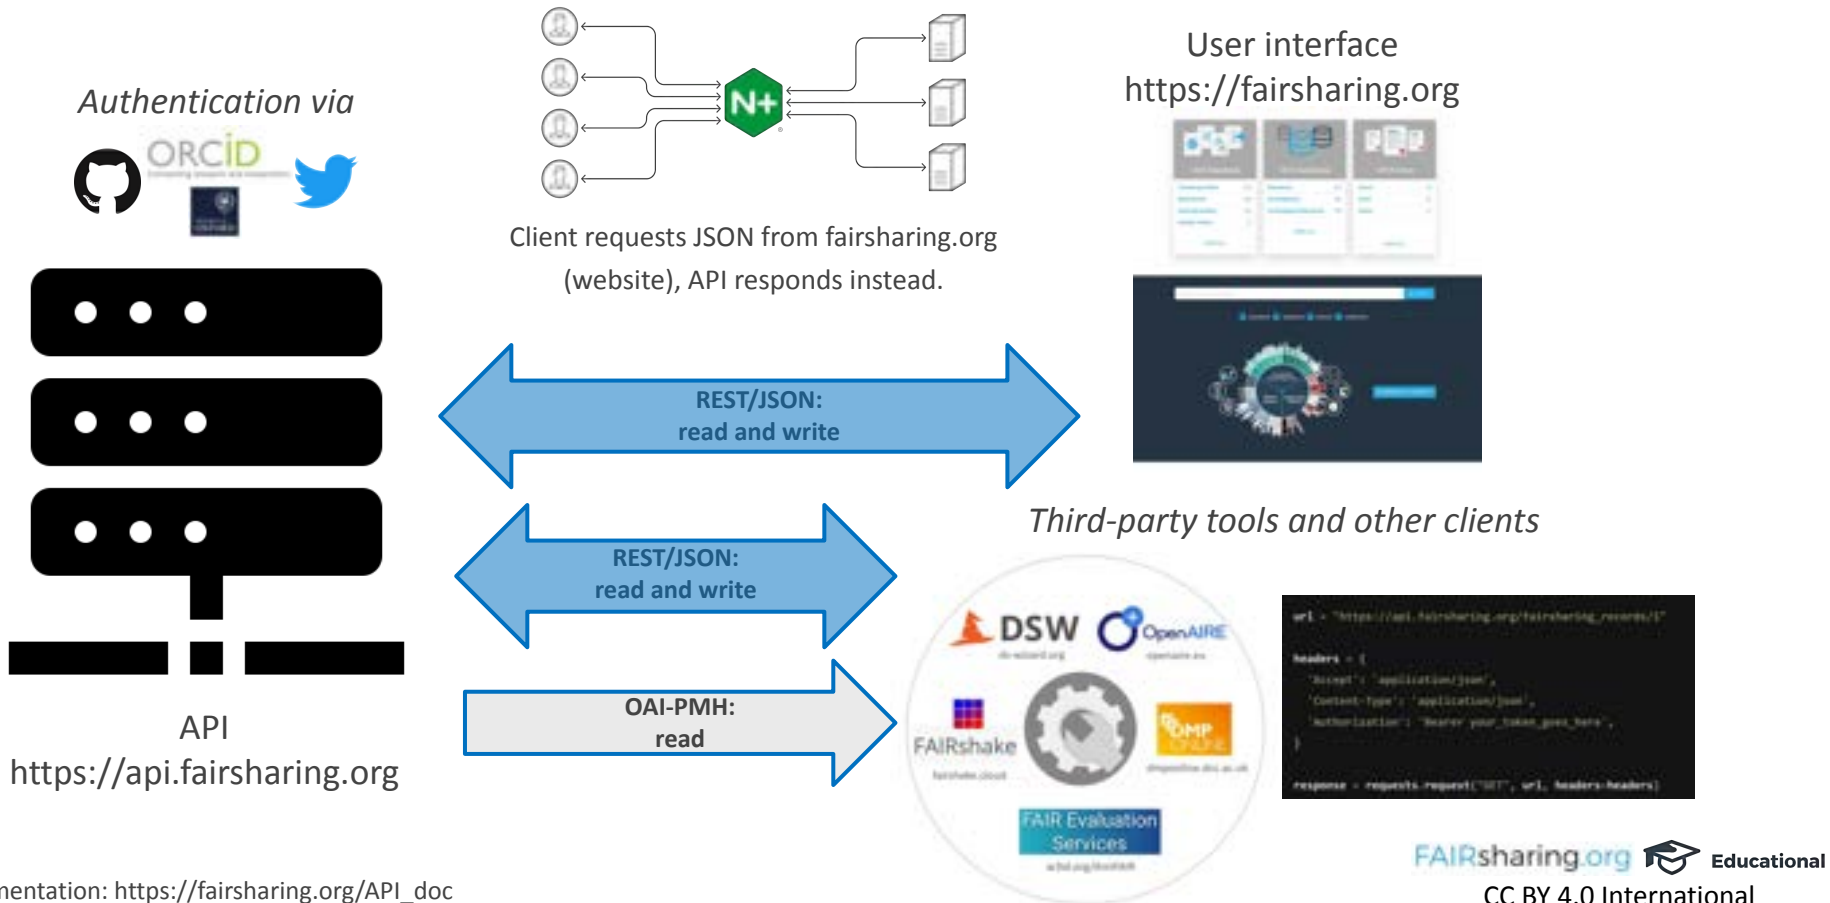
Authentication via

ORCID

N+

Client requests JSON from fairsharing.org (website), API responds instead.

User interface
https://fairsharing.org

REST/JSON:
read and write

REST/JSON:
read and write

OAI-PMH:
read

Third-party tools and other clients

DSW

OpenAIRE

FAIRshake

DMP ONLINE

FAIR Evaluation Services

API
https://api.fairsharing.org

nentation: https://fairsharing.org/API_doc

FAIRsharing.org Educational
CC BY 4.0 International